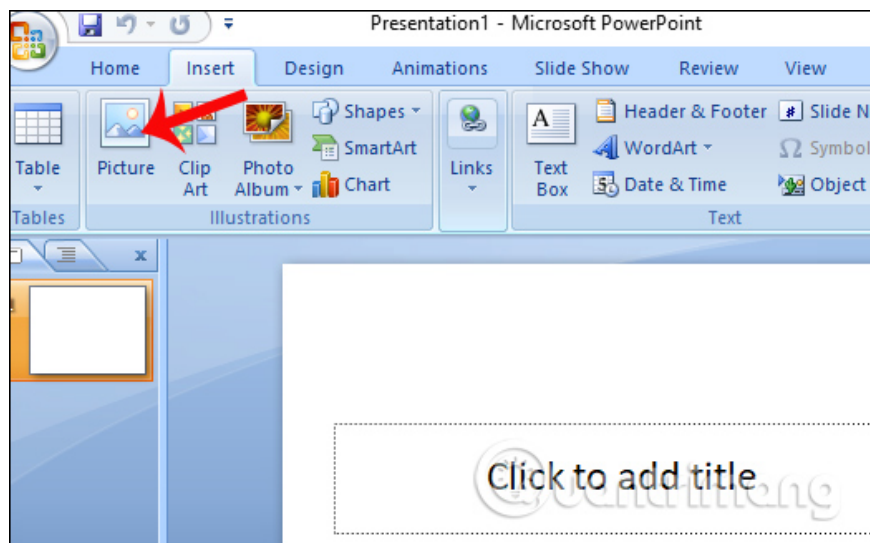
Presentation1 - Microsoft PowerPoint

Home Insert Design Animations Slide Show Review View

Table
Tables

Picture
Clip Art
Photo Album
Shapes
SmartArt
Chart
Illustrations

Links

Text Box
Header & Footer
WordArt
Date & Time
Slide N
Symbol
Object
Text

x

Click to add title

Quantrimang